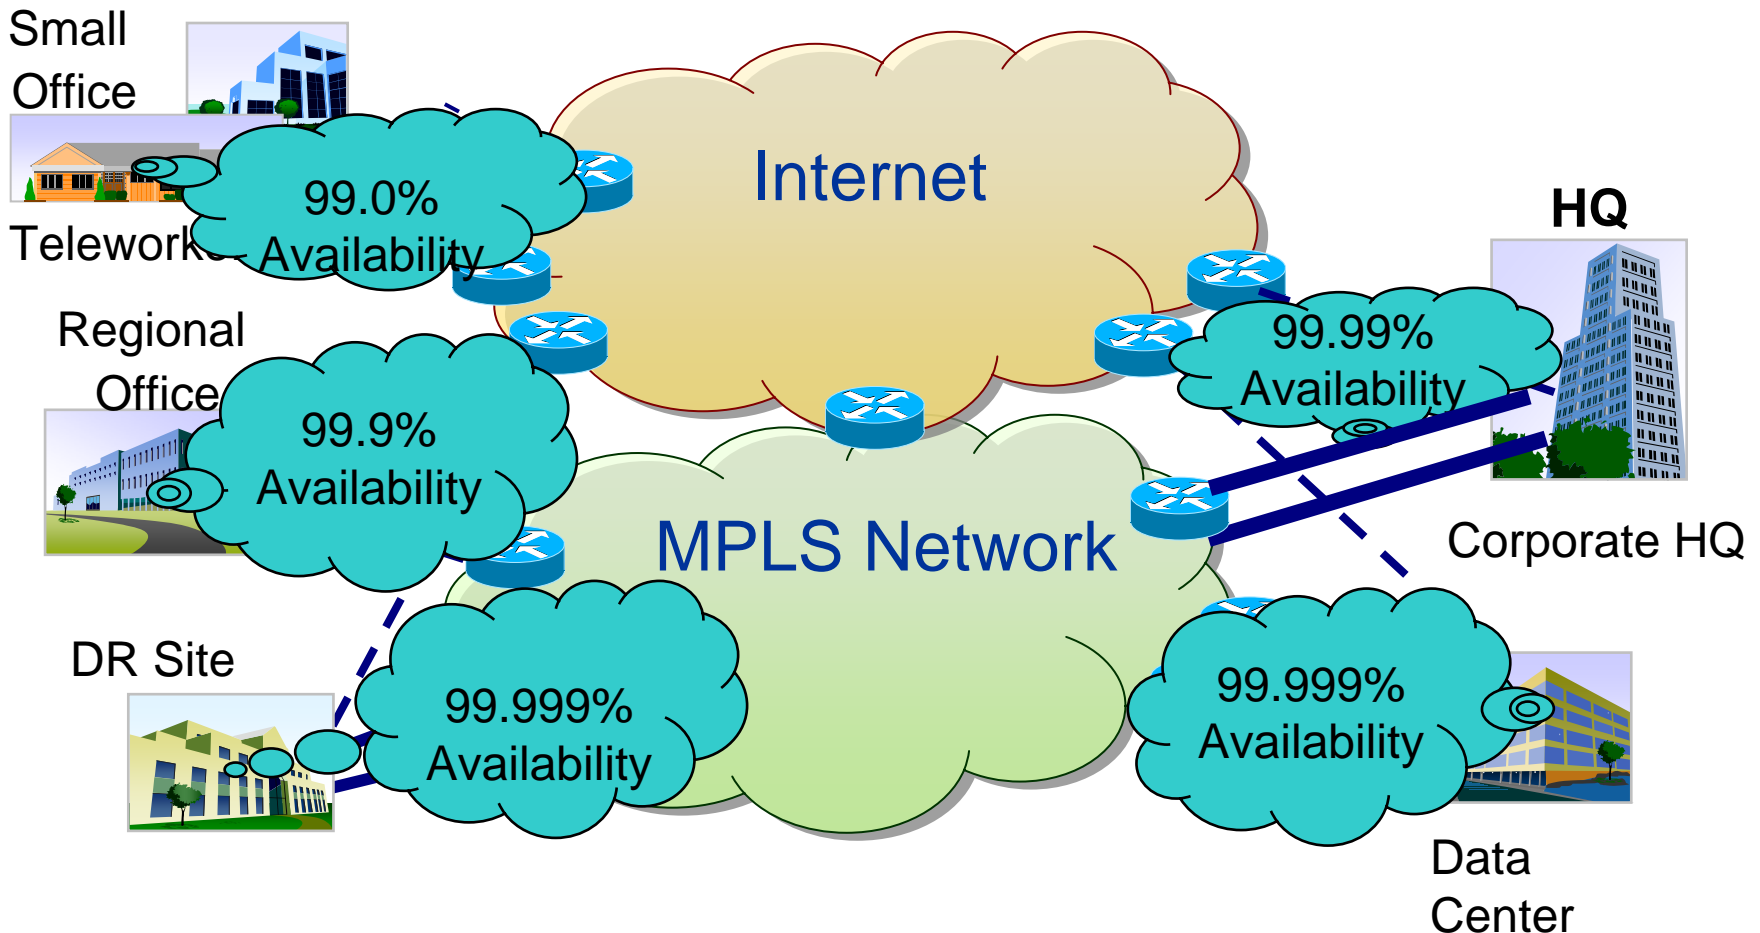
Small Office

Teleworker

99.0% Availability

Internet

HQ

99.99% Availability

Regional Office

99.9% Availability

MPLS Network

Corporate HQ

DR Site

99.999% Availability

99.999% Availability

Data Center